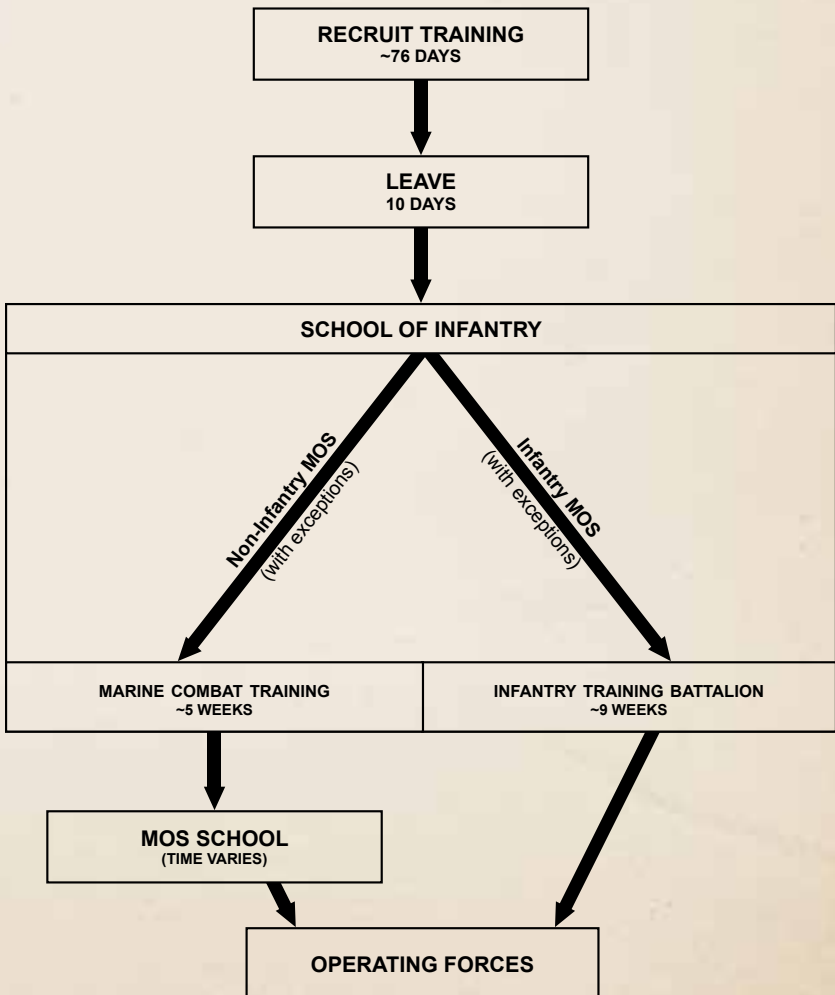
RECRUIT TRAINING
~76 DAYS

LEAVE
10 DAYS

SCHOOL OF INFANTRY

Non-Infantry MOS
(with exceptions)

Infantry MOS
(with exceptions)

MARINE COMBAT TRAINING
~5 WEEKS

INFANTRY TRAINING BATTALION
~9 WEEKS

MOS SCHOOL
(TIME VARIES)

OPERATING FORCES